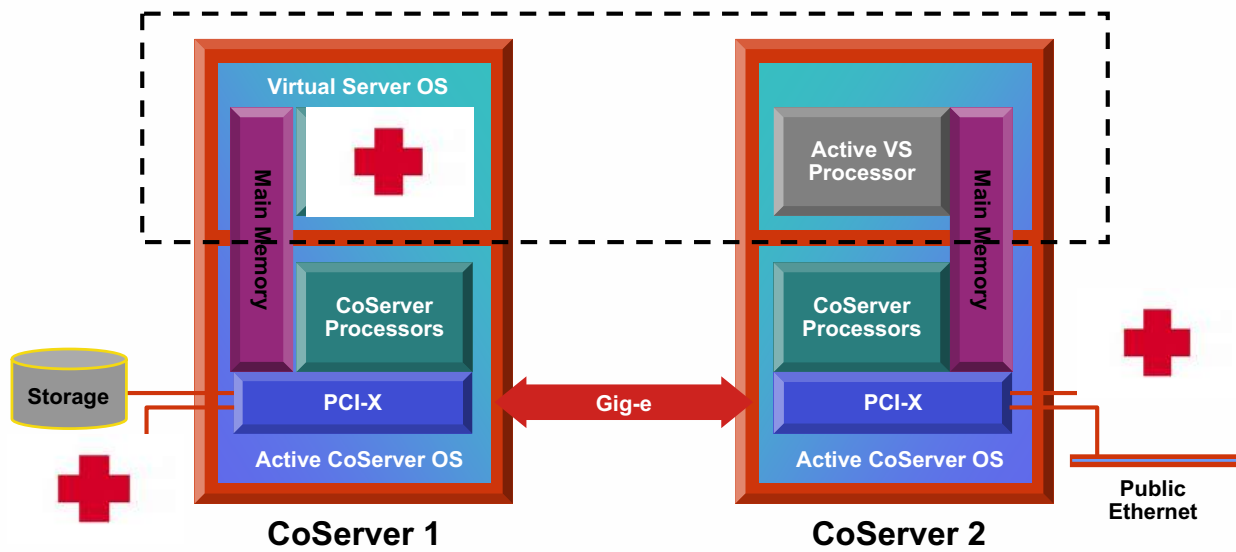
Virtual Server OS

Main Memory

CoServer Processors

Storage

PCI-X

Active CoServer OS

Active VS Processor

Main Memory

CoServer Processors

PCI-X

Active CoServer OS

Gig-e

Public Ethernet

CoServer 1

CoServer 2